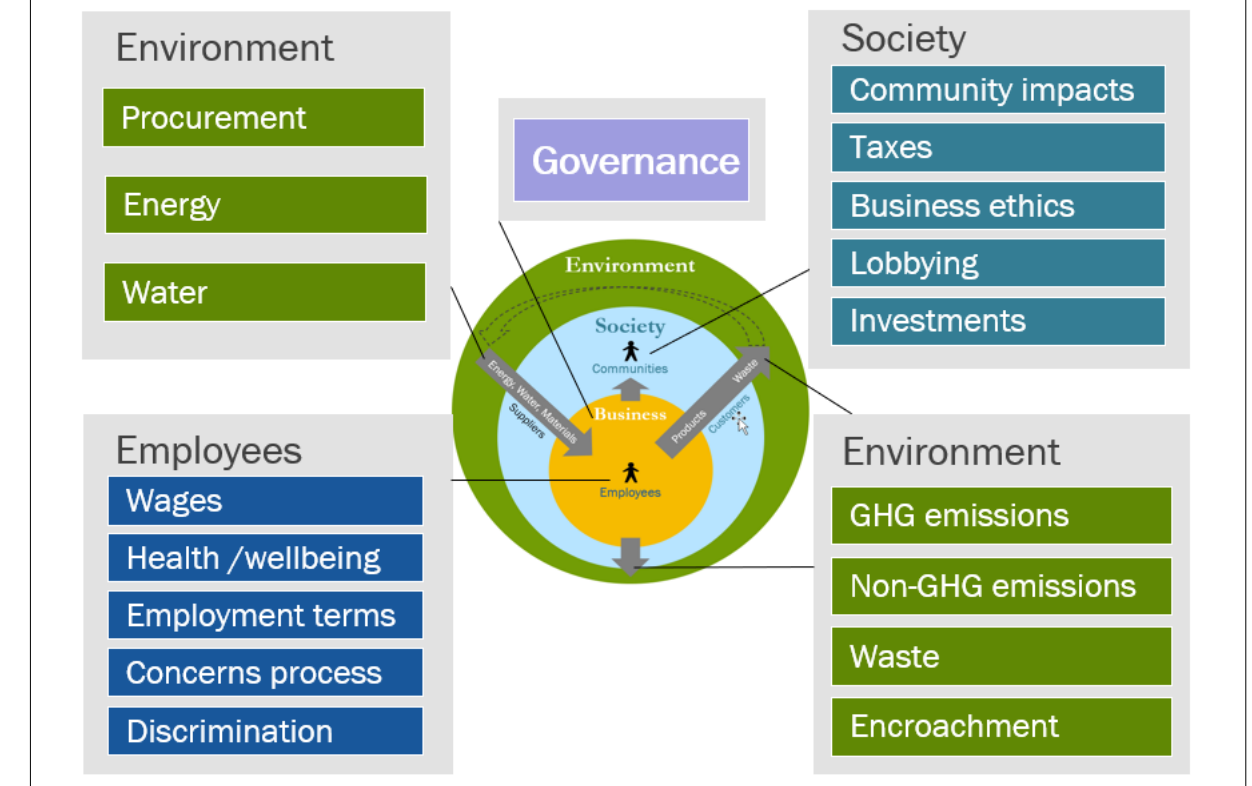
Environment
Procurement
Energy
Water

Governance

Society
Community impacts
Taxes
Business ethics
Lobbying
Investments

Environment
Society
Communities
Energy, Water, Materials
Suppliers
Business
Products
Customers
Waste
Employees

Employees
Wages
Health /wellbeing
Employment terms
Concerns process
Discrimination

Environment
GHG emissions
Non-GHG emissions
Waste
Encroachment